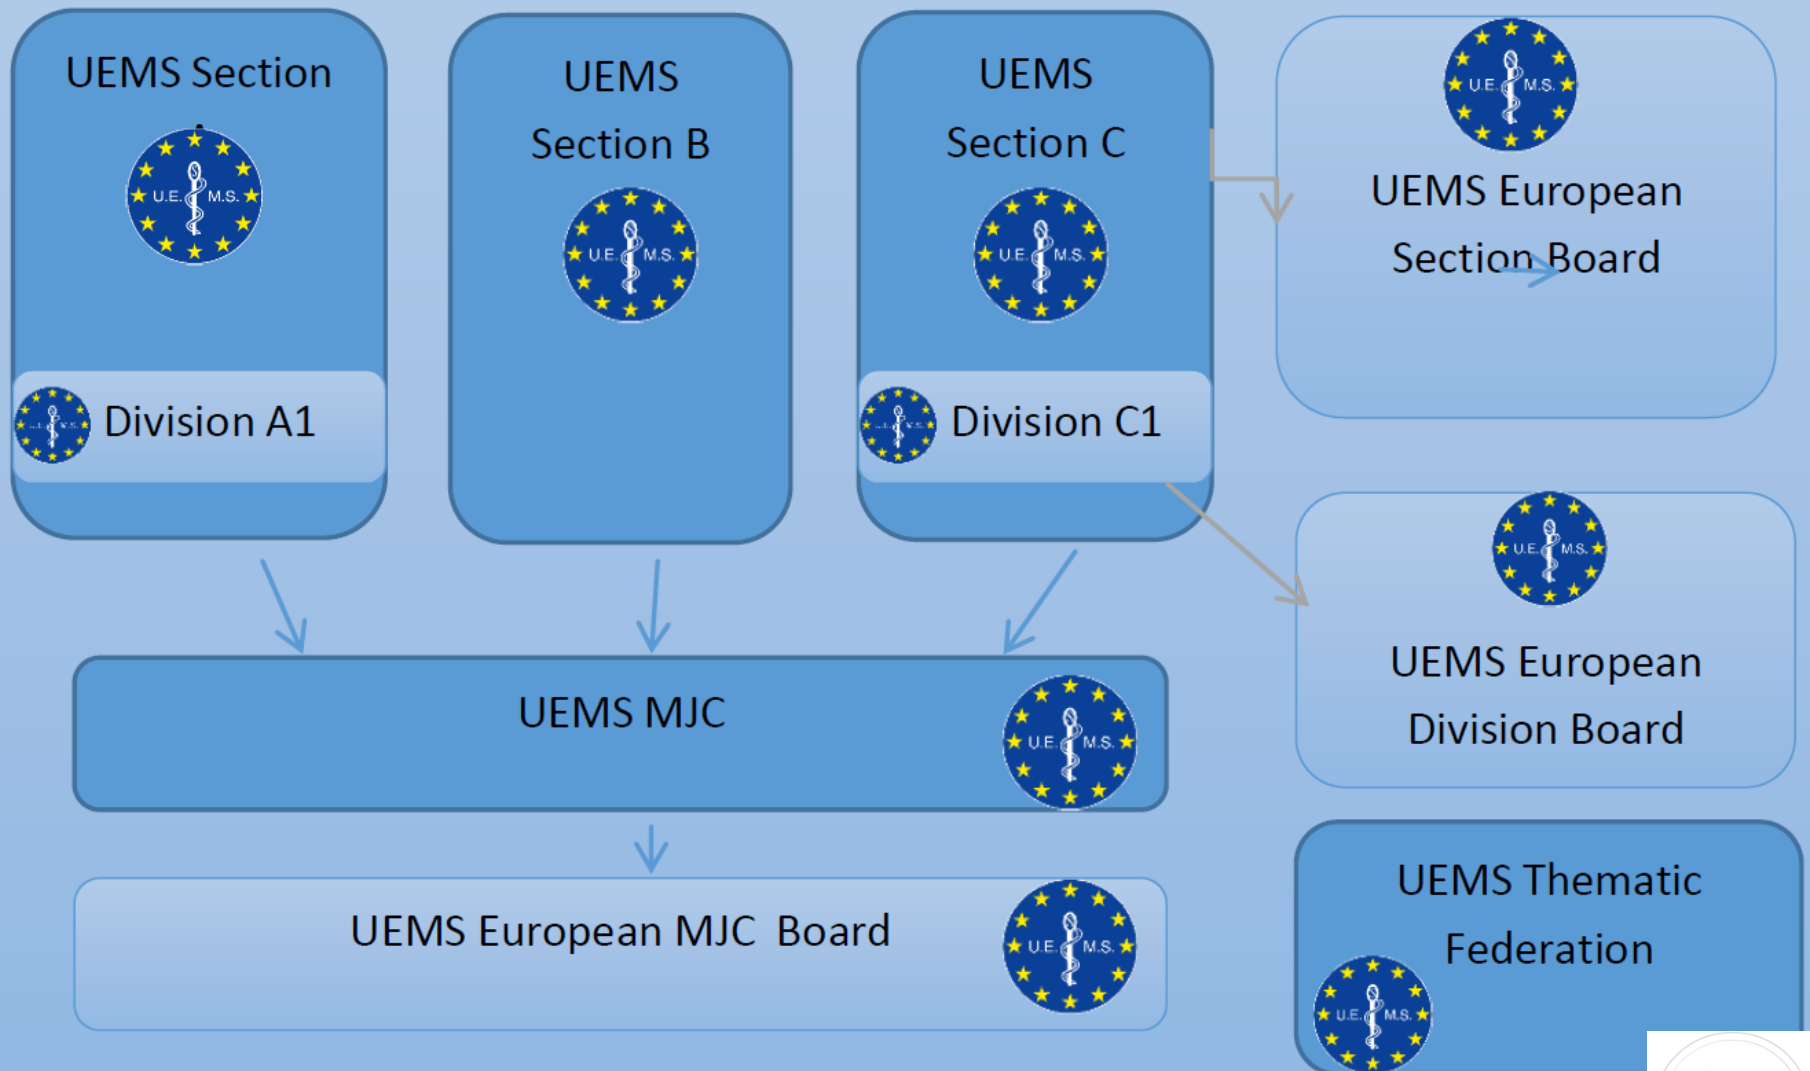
UEMS Section

U.E. M.S.

Division A1

UEMS
Section B

U.E. M.S.

UEMS
Section C

U.E. M.S.

Division C1

U.E. M.S.

UEMS European
Section Board

U.E. M.S.

UEMS European
Division Board

UEMS MJC

U.E. M.S.

UEMS European MJC Board

U.E. M.S.

UEMS Thematic
Federation

U.E. M.S.